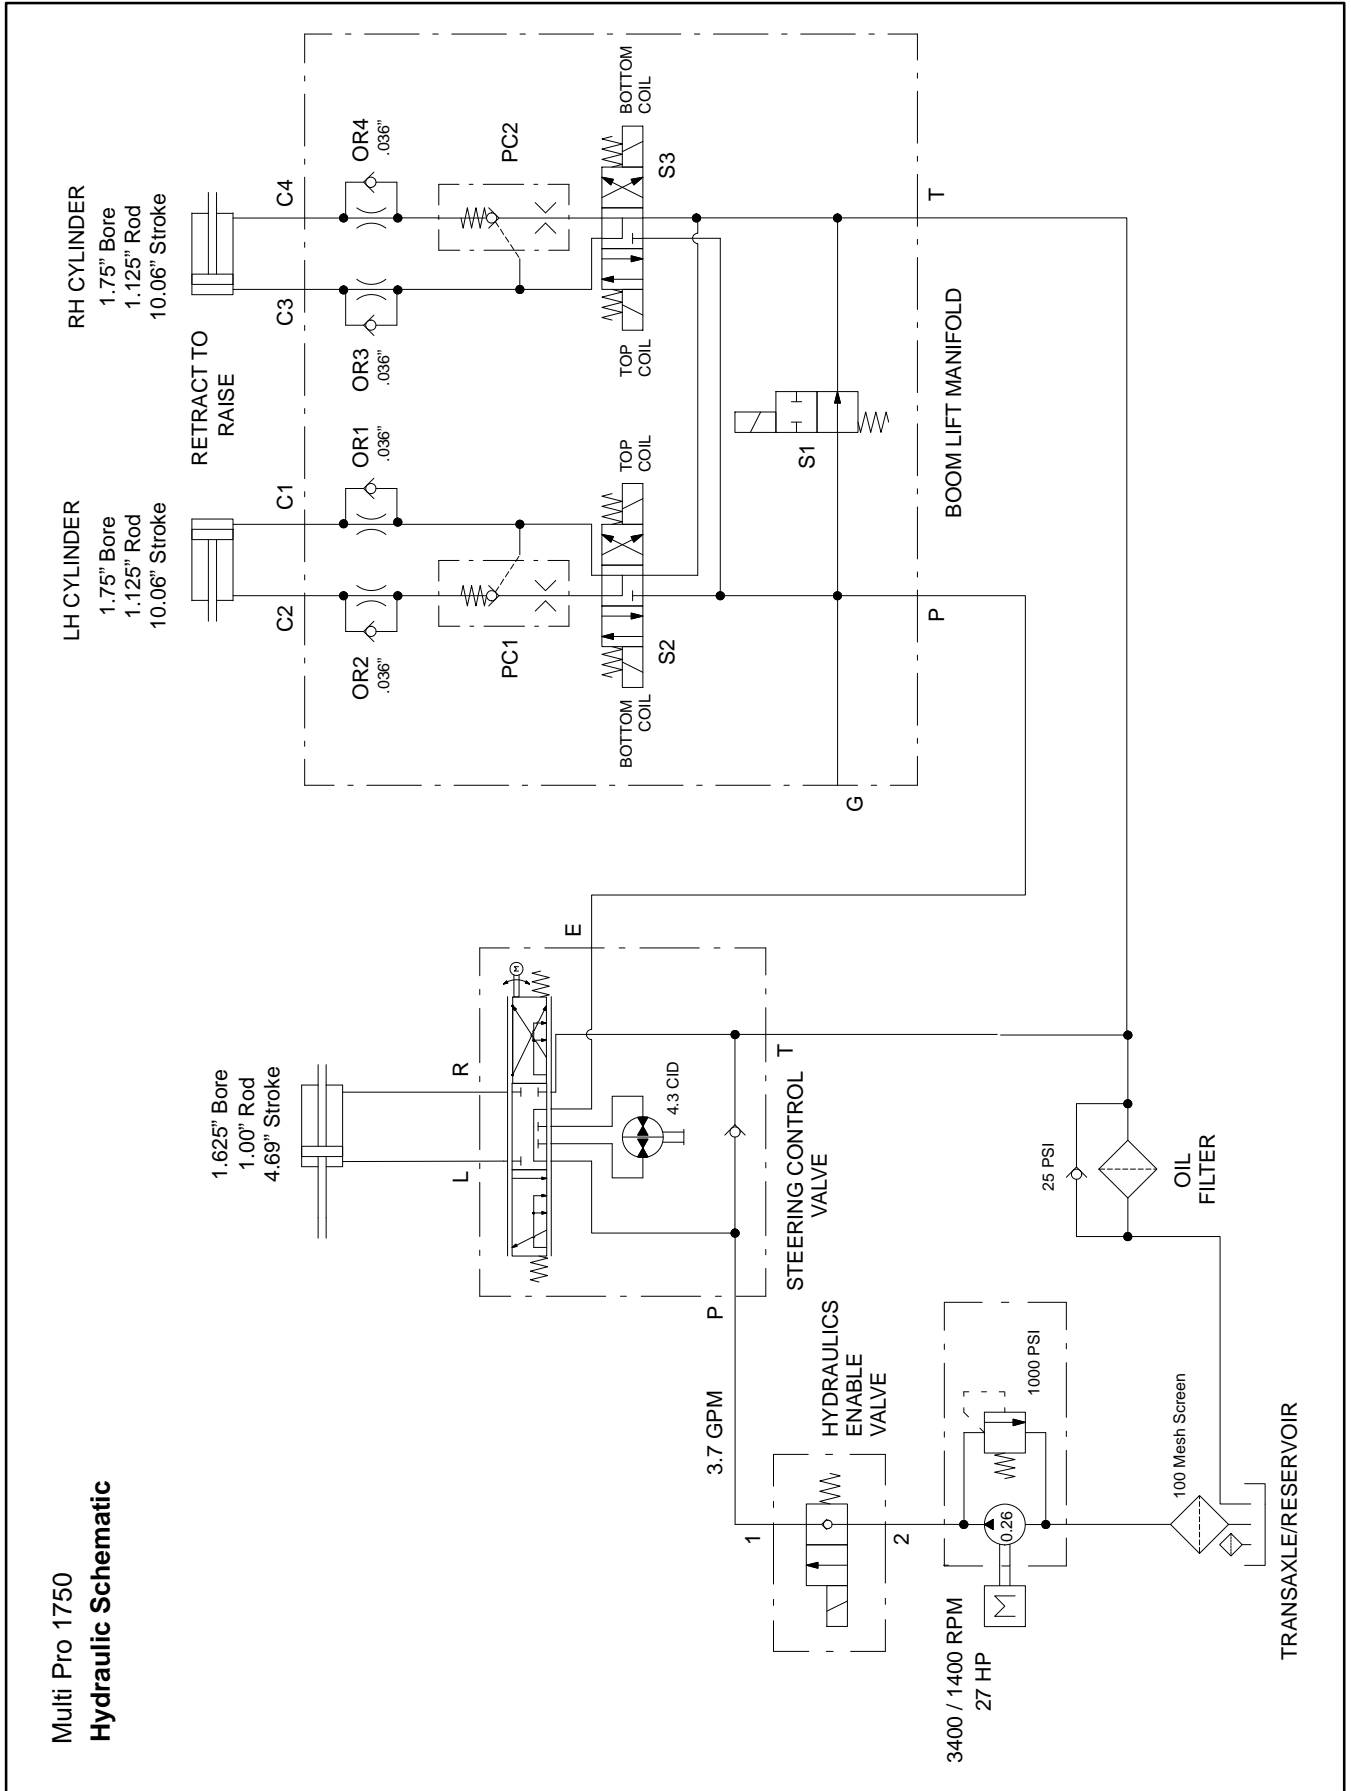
Multi Pro 1750
**Hydraulic Schematic**

RH CYLINDER
1.75" Bore
1.125" Rod
10.06" Stroke

RETRACT TO RAISE

LH CYLINDER
1.75" Bore
1.125" Rod
10.06" Stroke

C4
C3
C1
C2

OR4
.036"
OR3
.036"
OR1
.036"
OR2
.036"

PC2
PC1

BOTTOM COIL
S3
TOP COIL
TOP COIL
S2
BOTTOM COIL

S1

T
P
G

BOOM LIFT MANIFOLD

1.625" Bore
1.00" Rod
4.69" Stroke

R
L
E
T
P

4.3 CID

STEERING CONTROL VALVE

25 PSI
OIL FILTER

3.7 GPM

HYDRAULICS ENABLE VALVE

1
2

1000 PSI

0.26

3400 / 1400 RPM
27 HP

100 Mesh Screen

TRANSAXLE/RESERVOIR